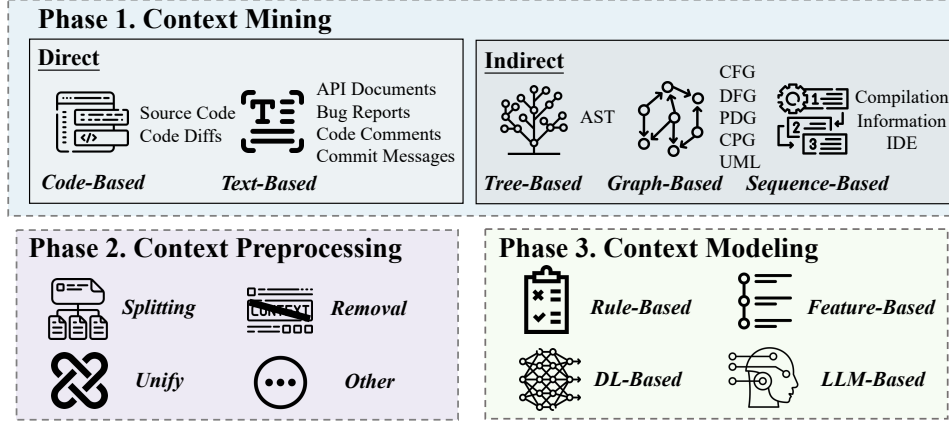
Phase 1. Context Mining

Direct

Source Code
Code Diffs

API Documents
Bug Reports
Code Comments
Commit Messages

Code-Based
Text-Based

Indirect

AST

CFG
DFG
PDG
CPG
UML

1
2
3

Compilation
Information
IDE

Tree-Based
Graph-Based
Sequence-Based

Phase 2. Context Preprocessing

Splitting

CONTEXT

Removal

Unify

Other

Phase 3. Context Modeling

Rule-Based

Feature-Based

DL-Based

LLM-Based